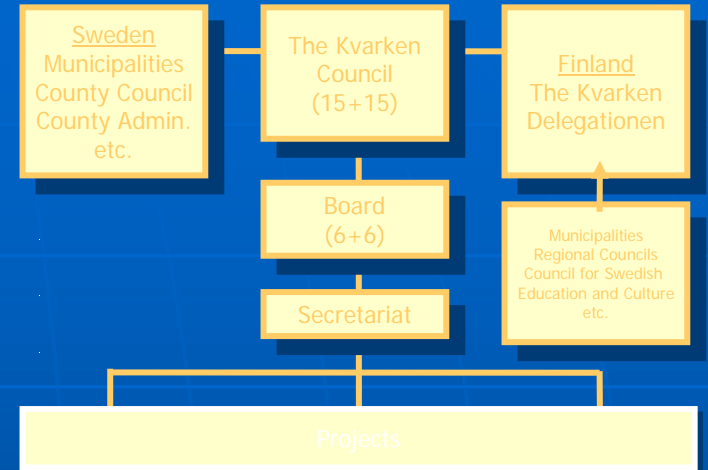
Sweden
Municipalities
County Council
County Admin.
etc.

The Kvarken
Council
(15+15)

Finland
The Kvarken
Delegationen

Board
(6+6)

Municipalities
Regional Councils
Council for Swedish
Education and Culture
etc.

Secretariat

Projects